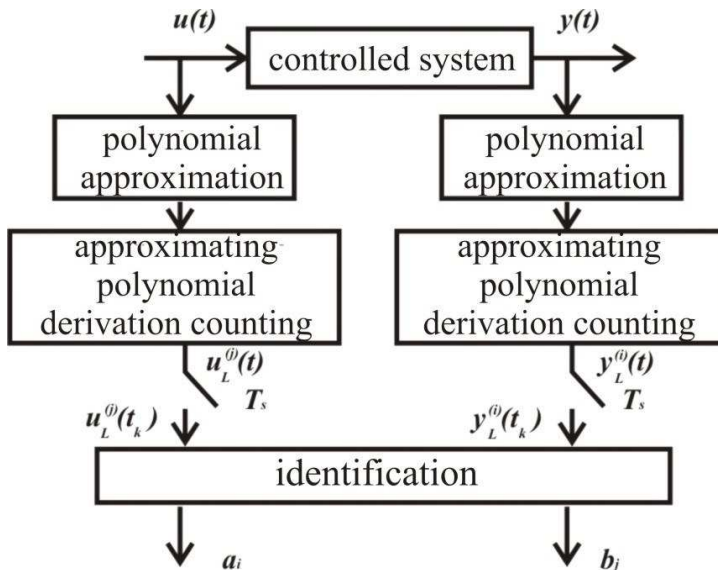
$u(t)$ controlled system $y(t)$

polynomial approximation

polynomial approximation

approximating polynomial derivation counting

approximating polynomial derivation counting

$u_L^{(j)}(t)$

$T_s$

$y_L^{(i)}(t)$

$T_s$

$u_L^{(j)}(t_k)$

$y_L^{(i)}(t_k)$

identification

$a_i$

$b_i$